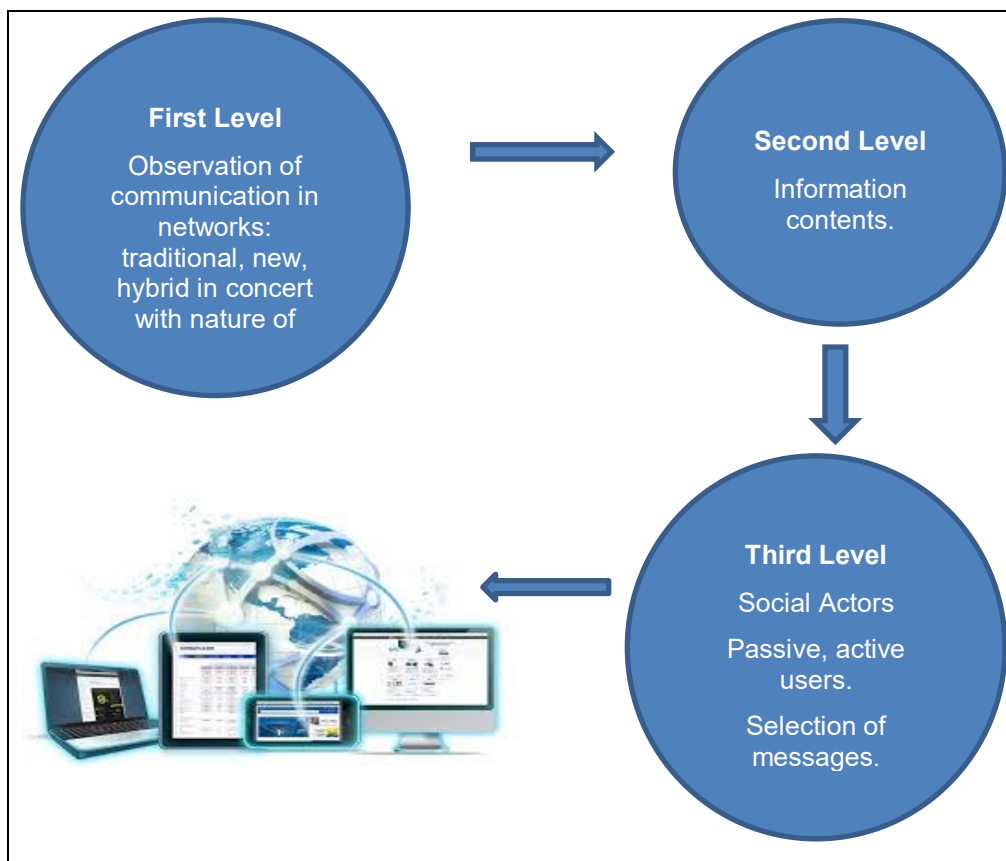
First Level

Observation of communication in networks: traditional, new, hybrid in concert with nature of

Second Level

Information contents.

Third Level

Social Actors

Passive, active users.

Selection of messages.